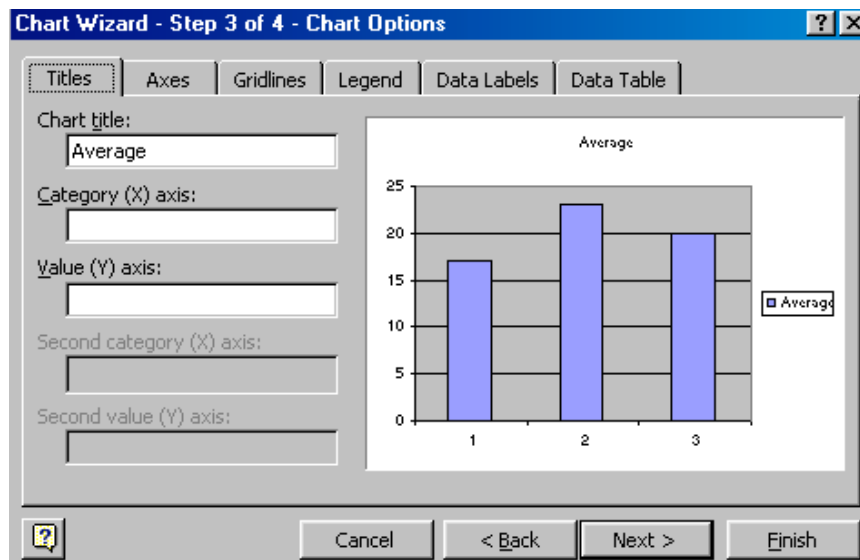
Chart Wizard - Step 3 of 4 - Chart Options

?

X

Titles | Axes | Gridlines | Legend | Data Labels | Data Table

Chart title:
Average

Category (X) axis:

Value (Y) axis:

Second category (X) axis:

Second value (Y) axis:

Average

25
20
15
10
5
0

1
2
3

Average

?

Cancel | < Back | Next > | Finish